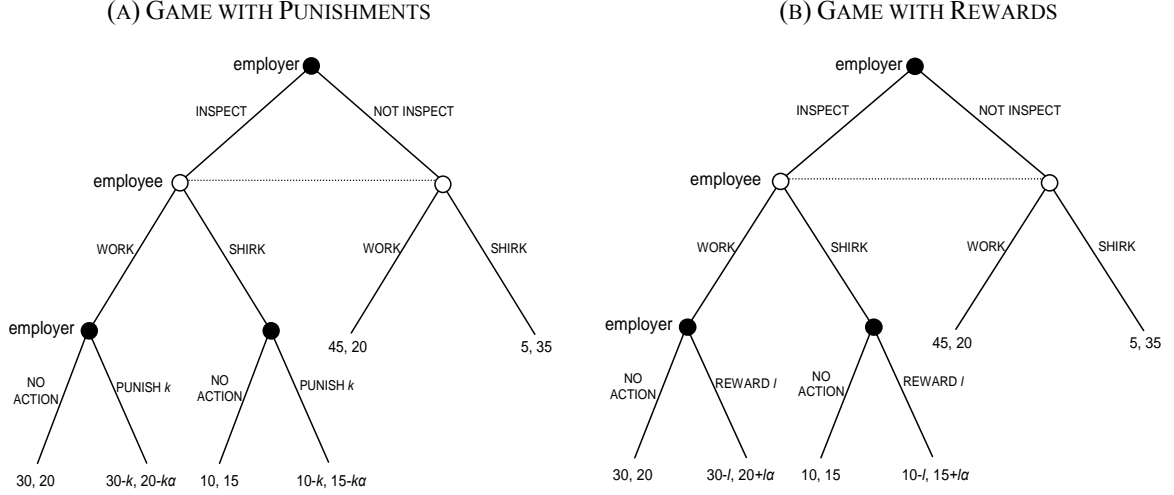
(A) GAME WITH PUNISHMENTS

employer
INSPECT
NOT INSPECT
employee
WORK
SHIRK
WORK
SHIRK
employer
NO ACTION
PUNISH $k$
NO ACTION
PUNISH $k$
45, 20
5, 35
30, 20
$30-k$, $20-k\alpha$
10, 15
$10-k$, $15-k\alpha$

(B) GAME WITH REWARDS

employer
INSPECT
NOT INSPECT
employee
WORK
SHIRK
WORK
SHIRK
employer
NO ACTION
REWARD $l$
NO ACTION
REWARD $l$
45, 20
5, 35
30, 20
$30-l$, $20+l\alpha$
10, 15
$10-l$, $15+l\alpha$